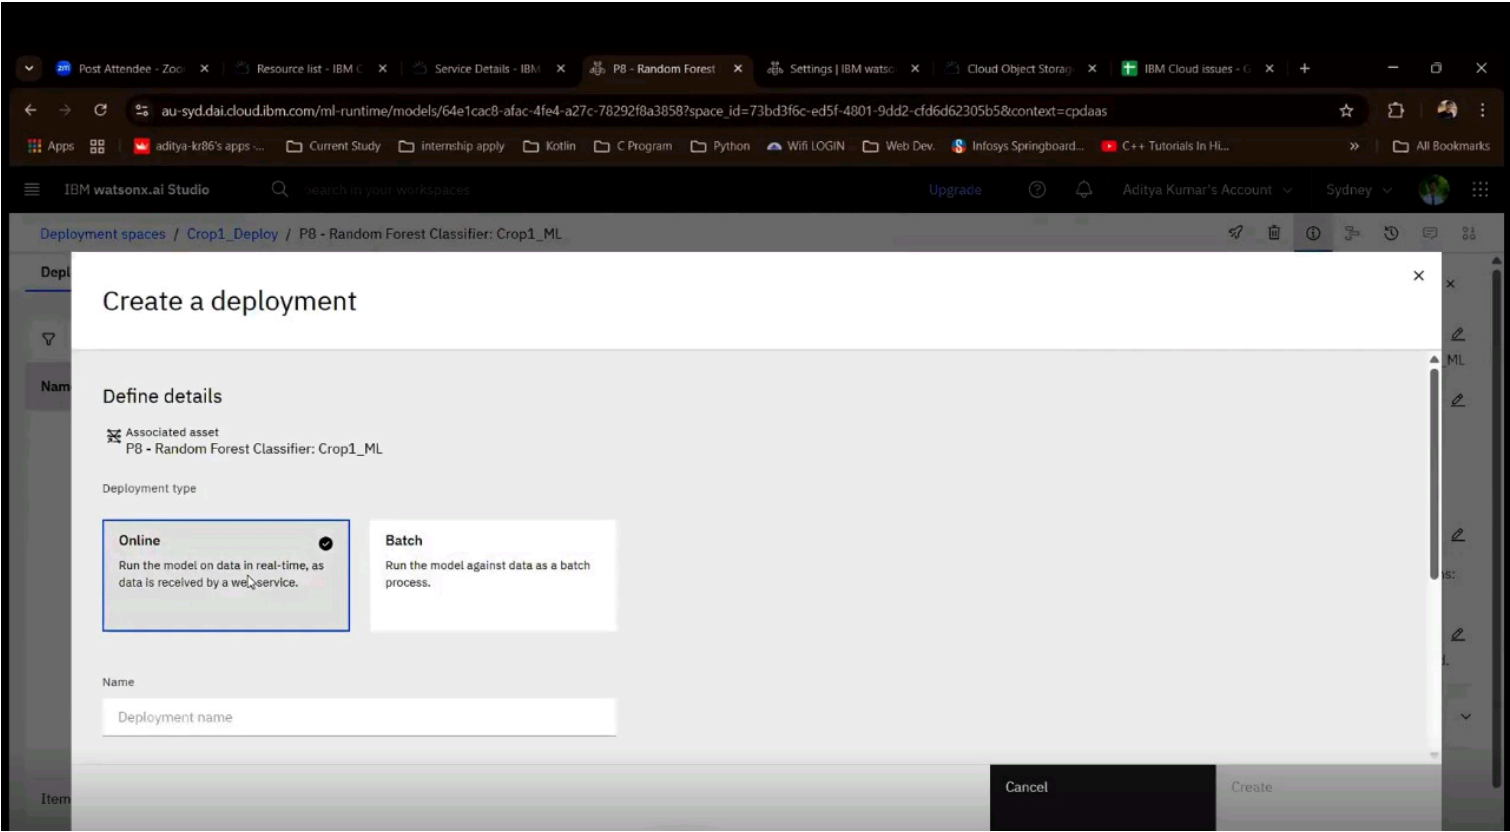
Post Attendee - Zoo ×
Resource list - IBM C ×
Service Details - IBM ×
P8 - Random Forest ×
Settings | IBM watsc ×
Cloud Object Storag ×
IBM Cloud issues - G ×
+

au-syd.dai.cloud.ibm.com/ml-runtime/models/64e1cac8-afac-4fe4-a27c-78292f8a3858?space_id=73bd3f6c-ed5f-4801-9dd2-cfd6d62305b5&context=cpdaas

Apps
aditya-kr86's apps -...
Current Study
internship apply
Kotlin
C Program
Python
Wifi LOGIN
Web Dev.
Infosys Springboard...
C++ Tutorials In Hi...
»
All Bookmarks

IBM watsonx.ai Studio
Search in your workspaces
Upgrade
Aditya Kumar's Account
Sydney

Deployment spaces / Crop1_Deploy / P8 - Random Forest Classifier: Crop1_ML

Depl
Nam
Item

Create a deployment
×

Define details

Associated asset
P8 - Random Forest Classifier: Crop1_ML

Deployment type

Online
Run the model on data in real-time, as data is received by a web service.

Batch
Run the model against data as a batch process.

Name
Deployment name

Cancel
Create